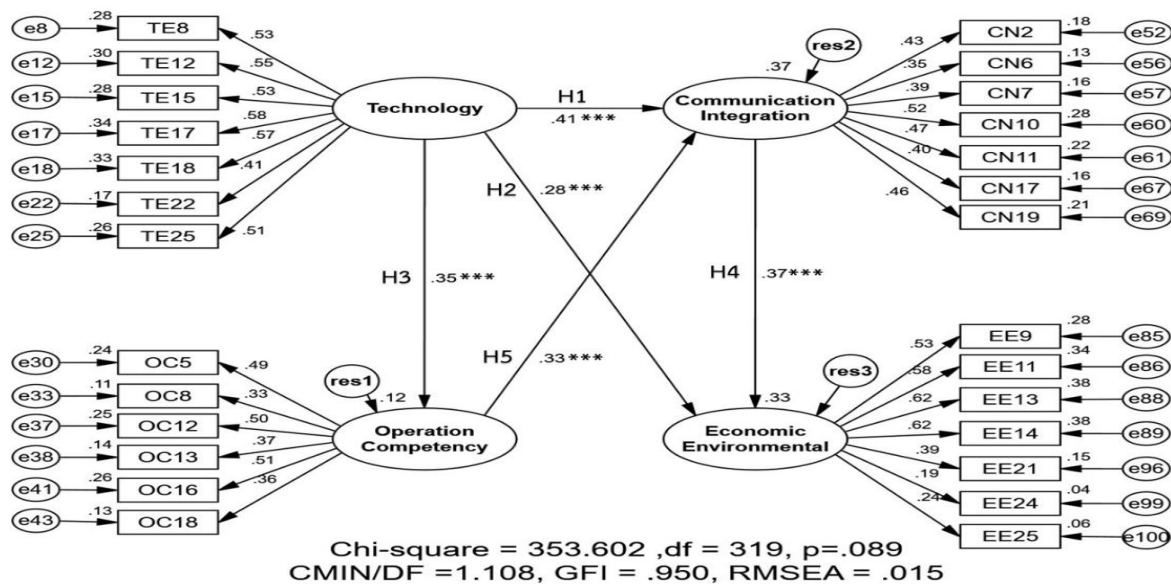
e8 .28 TE8 .53
e12 .30 TE12 .55
e15 .28 TE15 .53
e17 .34 TE17 .58
e18 .33 TE18 .57
e22 .17 TE22 .41
e25 .26 TE25 .51

Technology

H1 .41***

res2 .37

Communication Integration

.43 CN2 .18 e52
.35 CN6 .13 e56
.39 CN7 .16 e57
.52 CN10 .28 e60
.47 CN11 .22 e61
.40 CN17 .16 e67
.46 CN19 .21 e69

H2 .28***

H3 .35***

H4 .37***

H5 .33***

e30 .24 OC5 .49
e33 .11 OC8 .33
e37 .25 OC12 .50
e38 .14 OC13 .37
e41 .26 OC16 .51
e43 .13 OC18 .36

res1 .12

Operation Competency

res3 .33

Economic Environmental

.53 EE9 .28 e85
.58 EE11 .34 e86
.62 EE13 .38 e88
.62 EE14 .38 e89
.39 EE21 .15 e96
.19 EE24 .04 e99
.24 EE25 .06 e100

Chi-square = 353.602 ,df = 319, p=.089
CMIN/DF =1.108, GFI = .950, RMSEA = .015